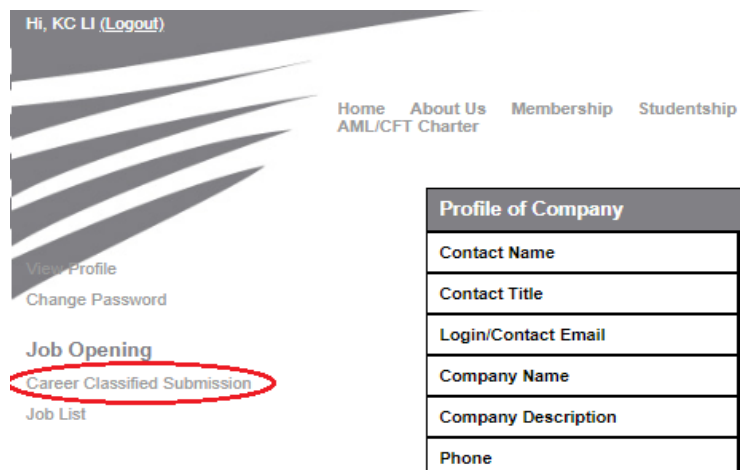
Hi, KC LI (Logout)

Home About Us Membership Studentship AML/CFT Charter

View Profile
Change Password

Job Opening
Career Classified Submission
Job List

| Profile of Company |
|---|
| Contact Name |
| Contact Title |
| Login/Contact Email |
| Company Name |
| Company Description |
| Phone |